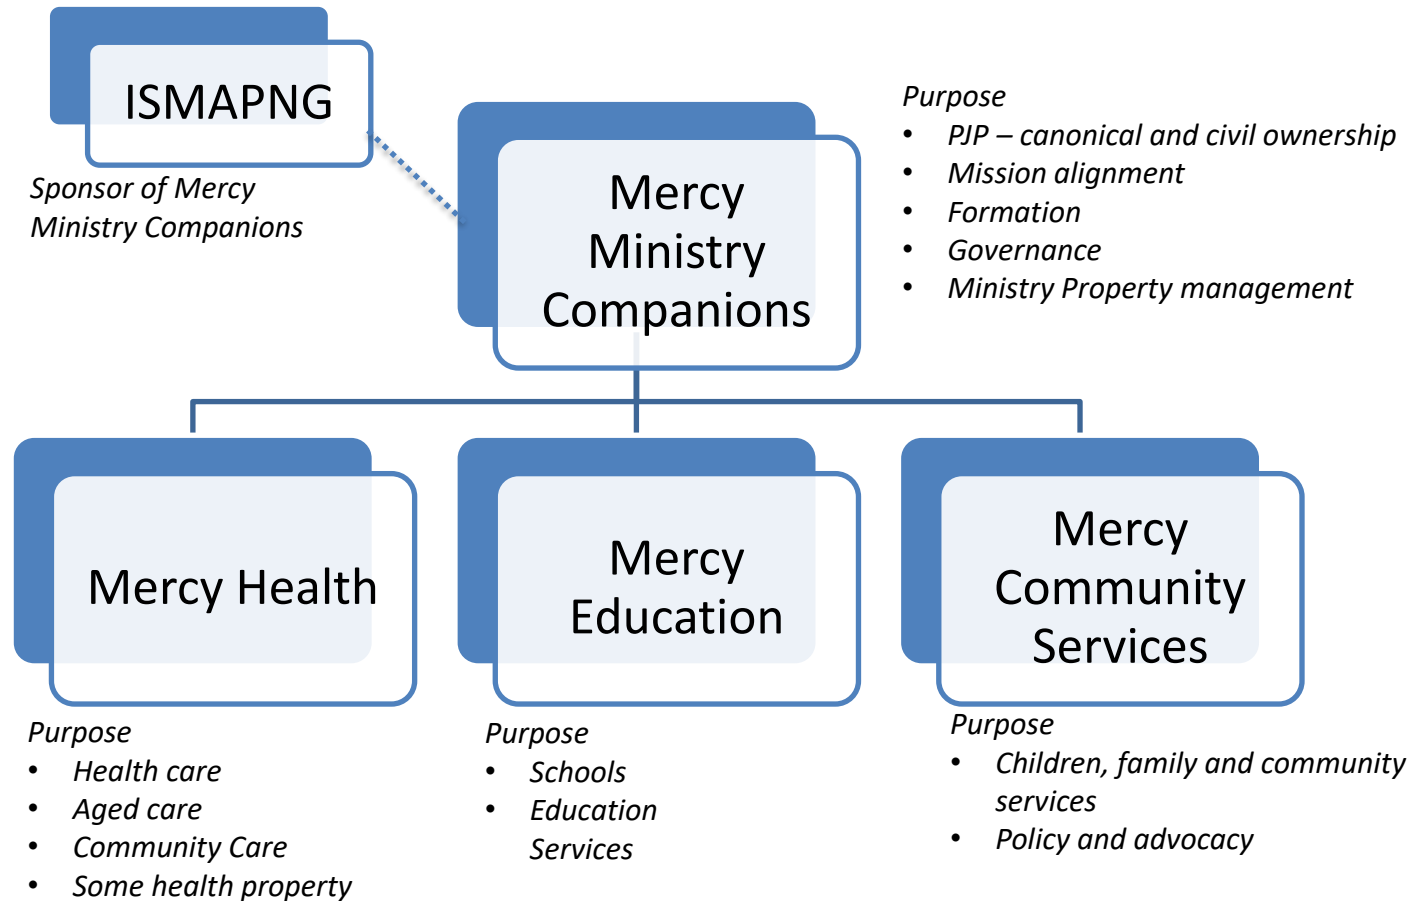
ISMAPNG

Sponsor of Mercy Ministry Companions

Mercy Ministry Companions

Purpose
• PJP – canonical and civil ownership
• Mission alignment
• Formation
• Governance
• Ministry Property management

Mercy Health

Purpose
• Health care
• Aged care
• Community Care
• Some health property

Mercy Education

Purpose
• Schools
• Education Services

Mercy Community Services

Purpose
• Children, family and community services
• Policy and advocacy